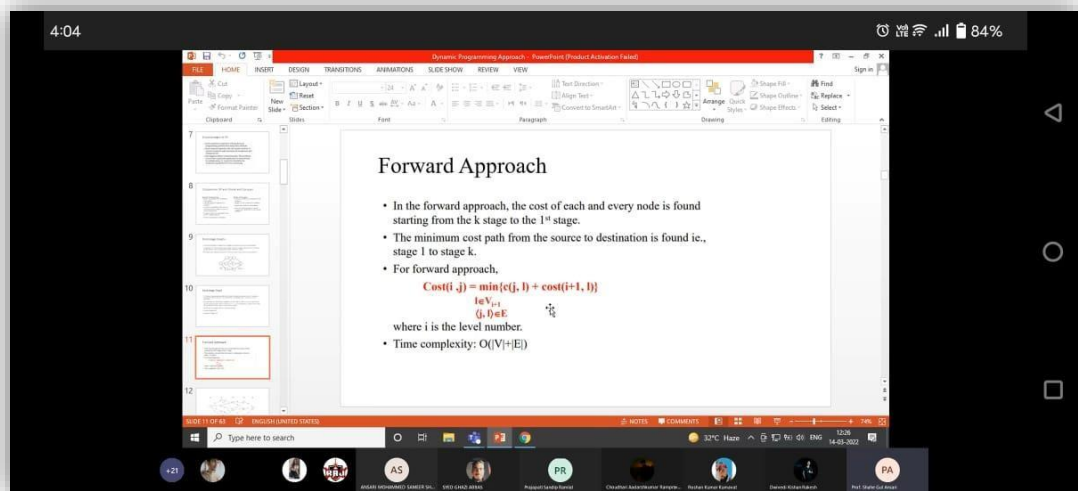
4:04

84%

Dynamic Programming Approach - PowerPoint (Product Activation Failed)

FILE HOME INSERT DESIGN TRANSITIONS ANIMATIONS SLIDE SHOW REVIEW VIEW

Sign in

Cut Copy Format Painter Paste New Slide Layout Reset Section Clipboard Slides Font Paragraph Text Direction Align Text Convert to SmartArt Drawing Arrange Quick Styles Shape Fill Shape Outline Shape Effects Find Replace Select Editing

Forward Approach

• In the forward approach, the cost of each and every node is found starting from the k stage to the 1$^{st}$ stage.

• The minimum cost path from the source to destination is found ie., stage 1 to stage k.

• For forward approach,

$Cost(i, j) = \min_{\substack{l \in V_{i+1} \\ (j,l) \in E}} \{c(j, l) + cost(i+1, l)\}$

where i is the level number.

• Time complexity: O(|V|+|E|)

SLIDE 11 OF 63 ENGLISH (UNITED STATES) NOTES COMMENTS 74%

Type here to search

32°C Haze ENG 12:26 14-03-2022

+21 AS PR PA

ANSARI MOHAMMED SAMEER SH... SYED GHAZI ABBAS Prajapati Sandip Ramlal Chaudhari Aadarshkumar Ramprav... Roshan Kumar Kunawat Dwivedi Kishan Rakesh Prof. Shahe Gul Ansari